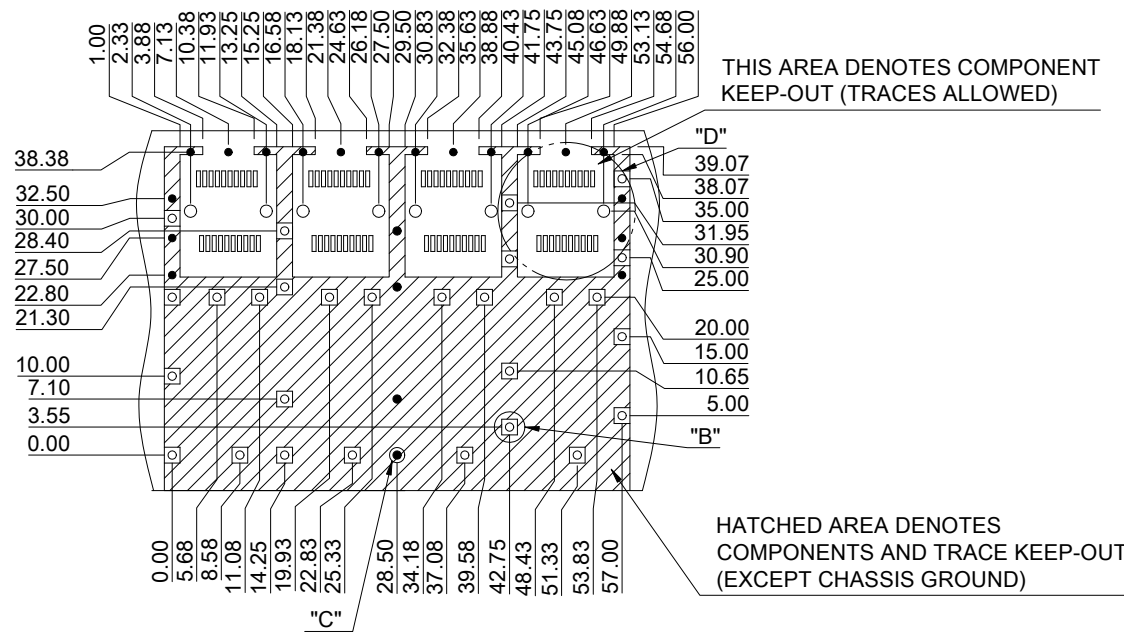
1.00
2.33
3.88
7.13
10.38
11.93
13.25
15.25
16.58
18.13
21.38
24.63
26.18
27.50
29.50
30.83
32.38
35.63
38.88
40.43
41.75
43.75
45.08
46.63
49.88
53.13
54.68
56.00

THIS AREA DENOTES COMPONENT KEEP-OUT (TRACES ALLOWED)

"D"

38.38
32.50
30.00
28.40
27.50
22.80
21.30
10.00
7.10
3.55
0.00

39.07
38.07
35.00
31.95
30.90
25.00
20.00
15.00
10.65
5.00

"B"

0.00
5.68
8.58
11.08
14.25
19.93
22.83
25.33
28.50
34.18
37.08
39.58
42.75
48.43
51.33
53.83
57.00

"C"

HATCHED AREA DENOTES COMPONENTS AND TRACE KEEP-OUT (EXCEPT CHASSIS GROUND)